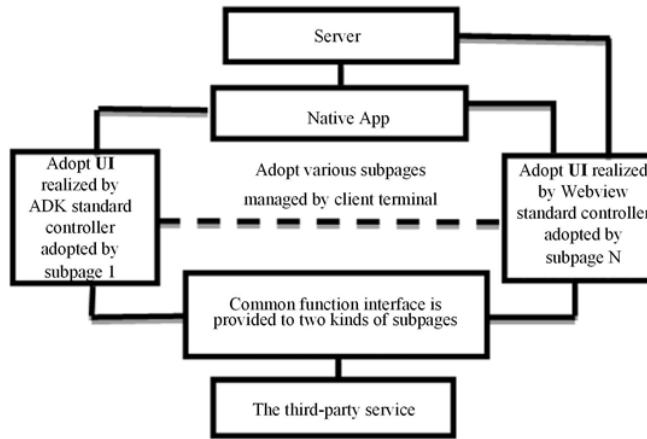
Server

Native App

Adopt UI realized by ADK standard controller adopted by subpage 1

Adopt various subpages managed by client terminal

Adopt UI realized by Webview standard controller adopted by subpage N

Common function interface is provided to two kinds of subpages

The third-party service